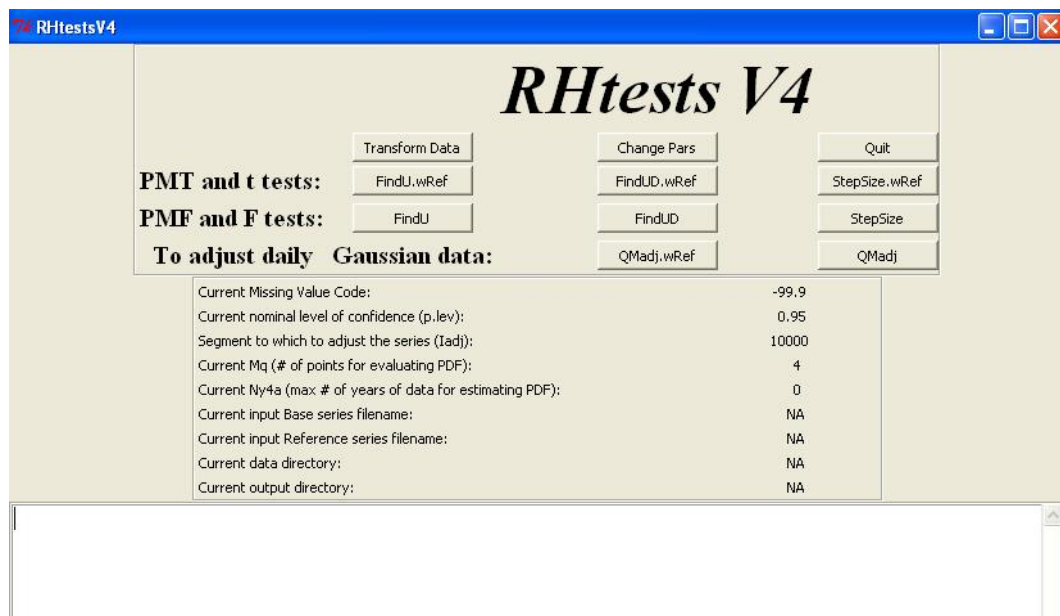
RHtestsV4

RHtests V4

Transform Data

Change Pars

Quit

PMT and t tests:

FindU.wRef

FindUD.wRef

StepSize.wRef

PMF and F tests:

FindU

FindUD

StepSize

To adjust daily Gaussian data:

QMadj.wRef

QMadj

| | |
|---|---|
| Current Missing Value Code: | -99.9 |
| Current nominal level of confidence (p.lev): | 0.95 |
| Segment to which to adjust the series (Iadj): | 10000 |
| Current Mq (# of points for evaluating PDF): | 4 |
| Current Ny4a (max # of years of data for estimating PDF): | 0 |
| Current input Base series filename: | NA |
| Current input Reference series filename: | NA |
| Current data directory: | NA |
| Current output directory: | NA |